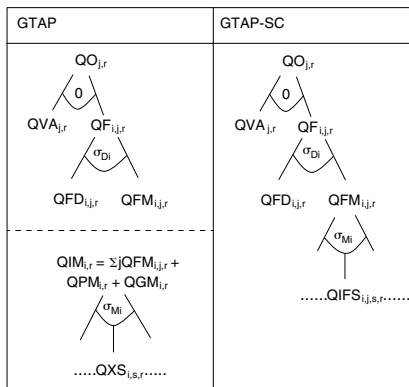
| GTAP | GTAP-SC |
|---|---|
| $QO_{j,r}$ 0 $QVA_{j,r}$ $QF_{i,j,r}$ $\sigma_{Di}$ $QFD_{i,j,r}$ $QFM_{i,j,r}$ | $QO_{j,r}$ 0 $QVA_{j,r}$ $QF_{i,j,r}$ $\sigma_{Di}$ $QFD_{i,j,r}$ $QFM_{i,j,r}$ $\sigma_{Mi}$ …..$QIFS_{i,j,s,r}$…… |
| $QIM_{i,r} = \Sigma jQFM_{i,j,r} + QPM_{i,r} + QGM_{i,r}$ $\sigma_{Mi}$ …..$QXS_{i,s,r}$….. | |